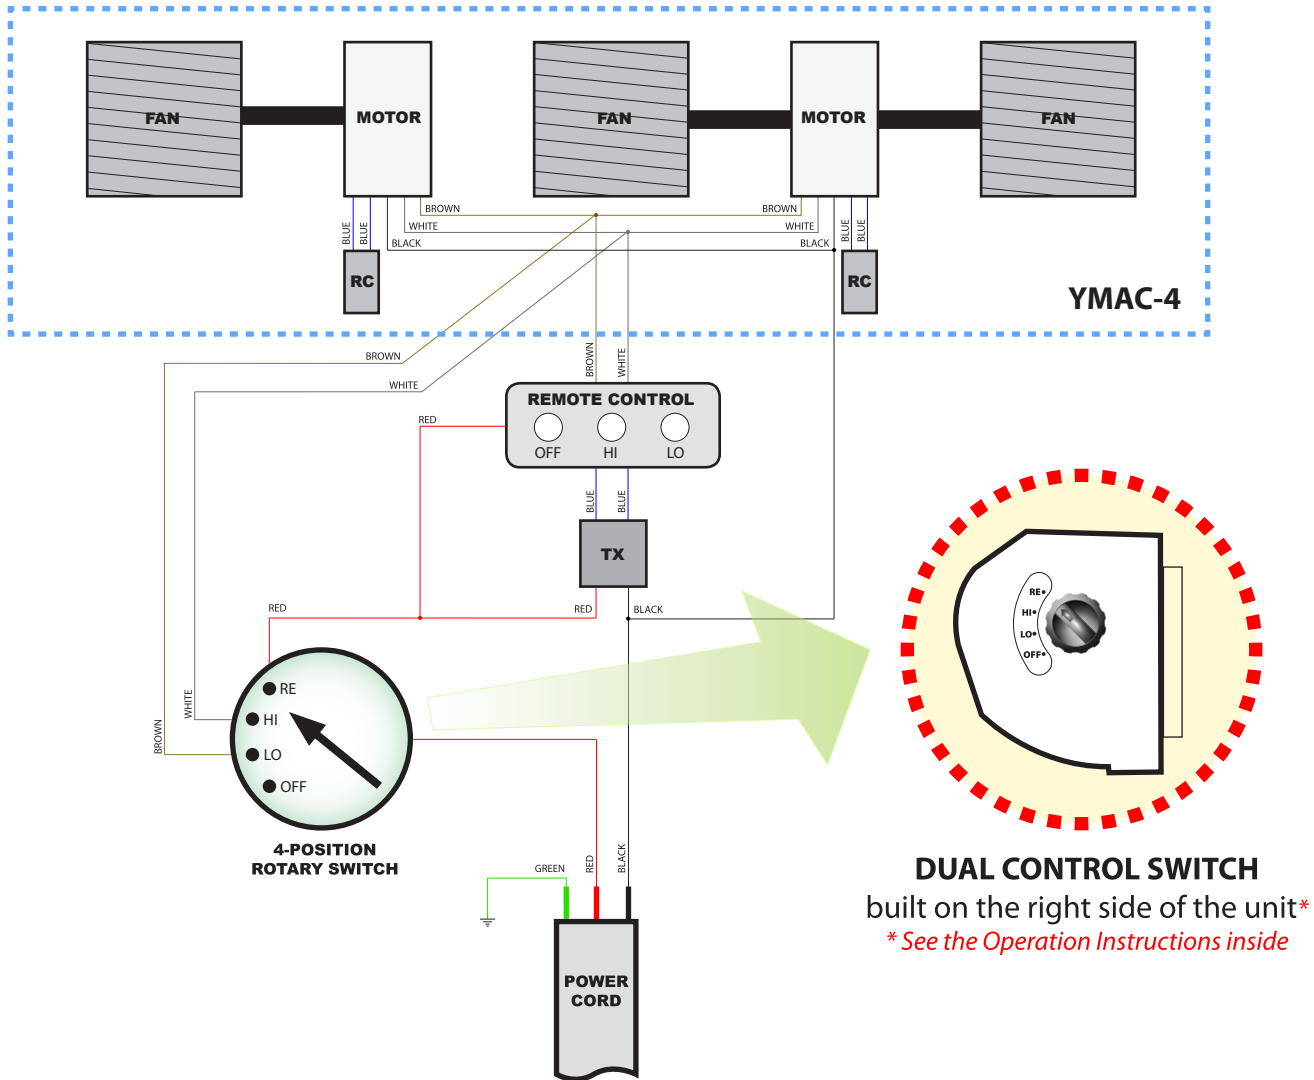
FAN
MOTOR
FAN
MOTOR
FAN

BLUE BLUE
BROWN
WHITE
BLACK
BROWN
WHITE
BLACK
BLUE BLUE

RC
RC

YMAC-4

BROWN
WHITE
BROWN
WHITE

REMOTE CONTROL
OFF HI LO

RED
BLUE BLUE

TX

RED
RED
BLACK

WHITE
BROWN

RE
HI
LO
OFF

4-POSITION
ROTARY SWITCH

GREEN
RED
BLACK

POWER
CORD

RE•
HI•
LO•
OFF•

DUAL CONTROL SWITCH
built on the right side of the unit*
* See the Operation Instructions inside